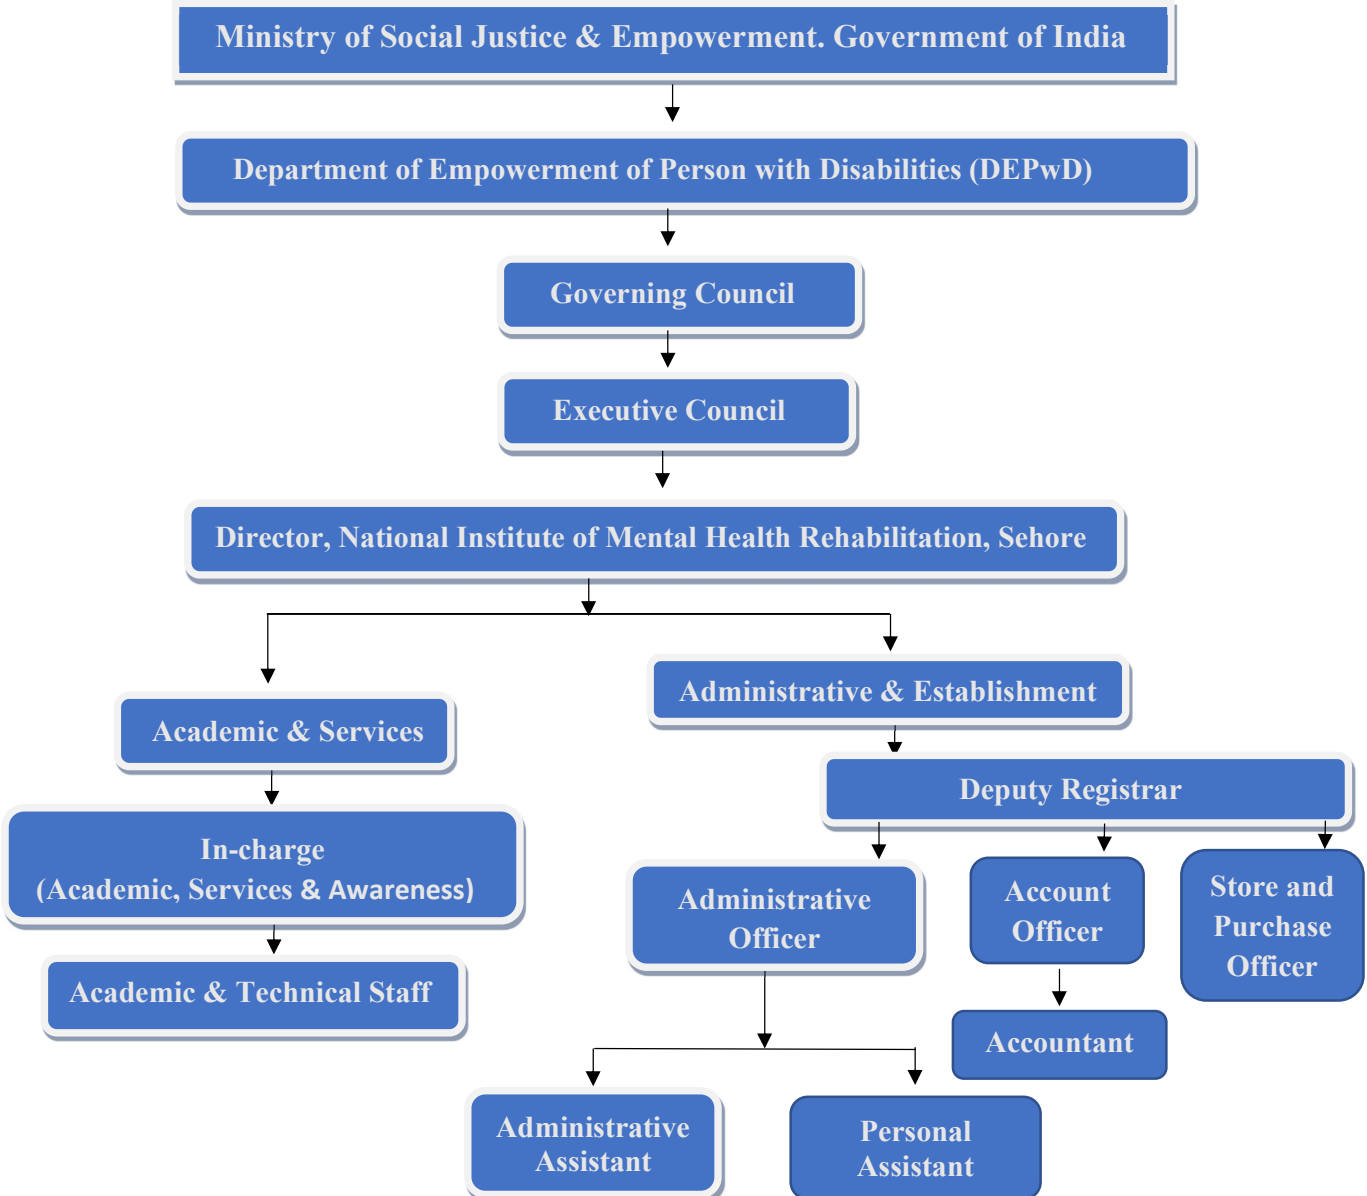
Ministry of Social Justice & Empowerment. Government of India

Department of Empowerment of Person with Disabilities (DEPwD)

Governing Council

Executive Council

Director, National Institute of Mental Health Rehabilitation, Sehore

Academic & Services

In-charge
(Academic, Services & Awareness)

Academic & Technical Staff

Administrative & Establishment

Deputy Registrar

Administrative Officer

Account Officer

Store and Purchase Officer

Accountant

Administrative Assistant

Personal Assistant